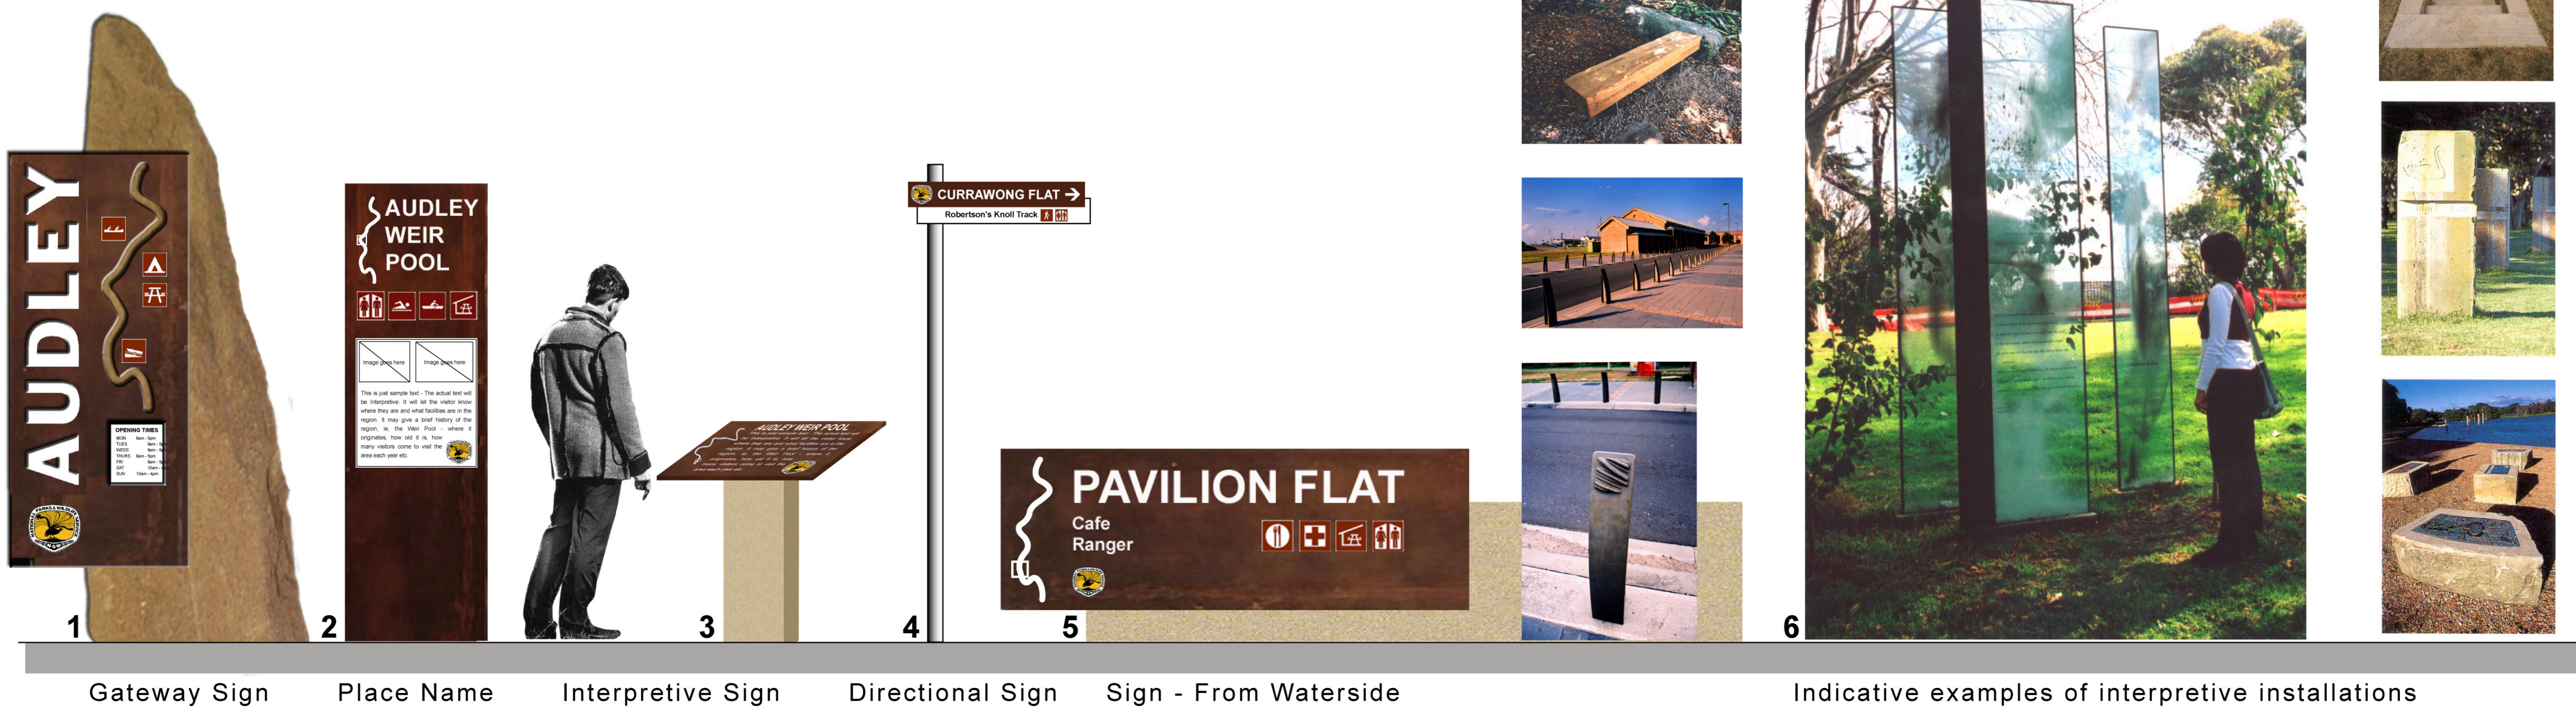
AUDLEY

OPENING TIMES

AUDLEY WEIR POOL

Image goes here Image goes here

This is just sample text - The actual text will be interpretive. It will let the visitor know where they are and what facilities are in the region. It may give a brief history of the region, ie, the Weir Pool - where it originates, how old it is, how many visitors come to visit the area each year etc.

AUDLEY WEIR POOL

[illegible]

CURRAWONG FLAT
Robertson's Knoll Track

PAVILION FLAT
Cafe
Ranger

1 2 3 4 5 6

Gateway Sign Place Name Interpretive Sign Directional Sign Sign - From Waterside Indicative examples of interpretive installations